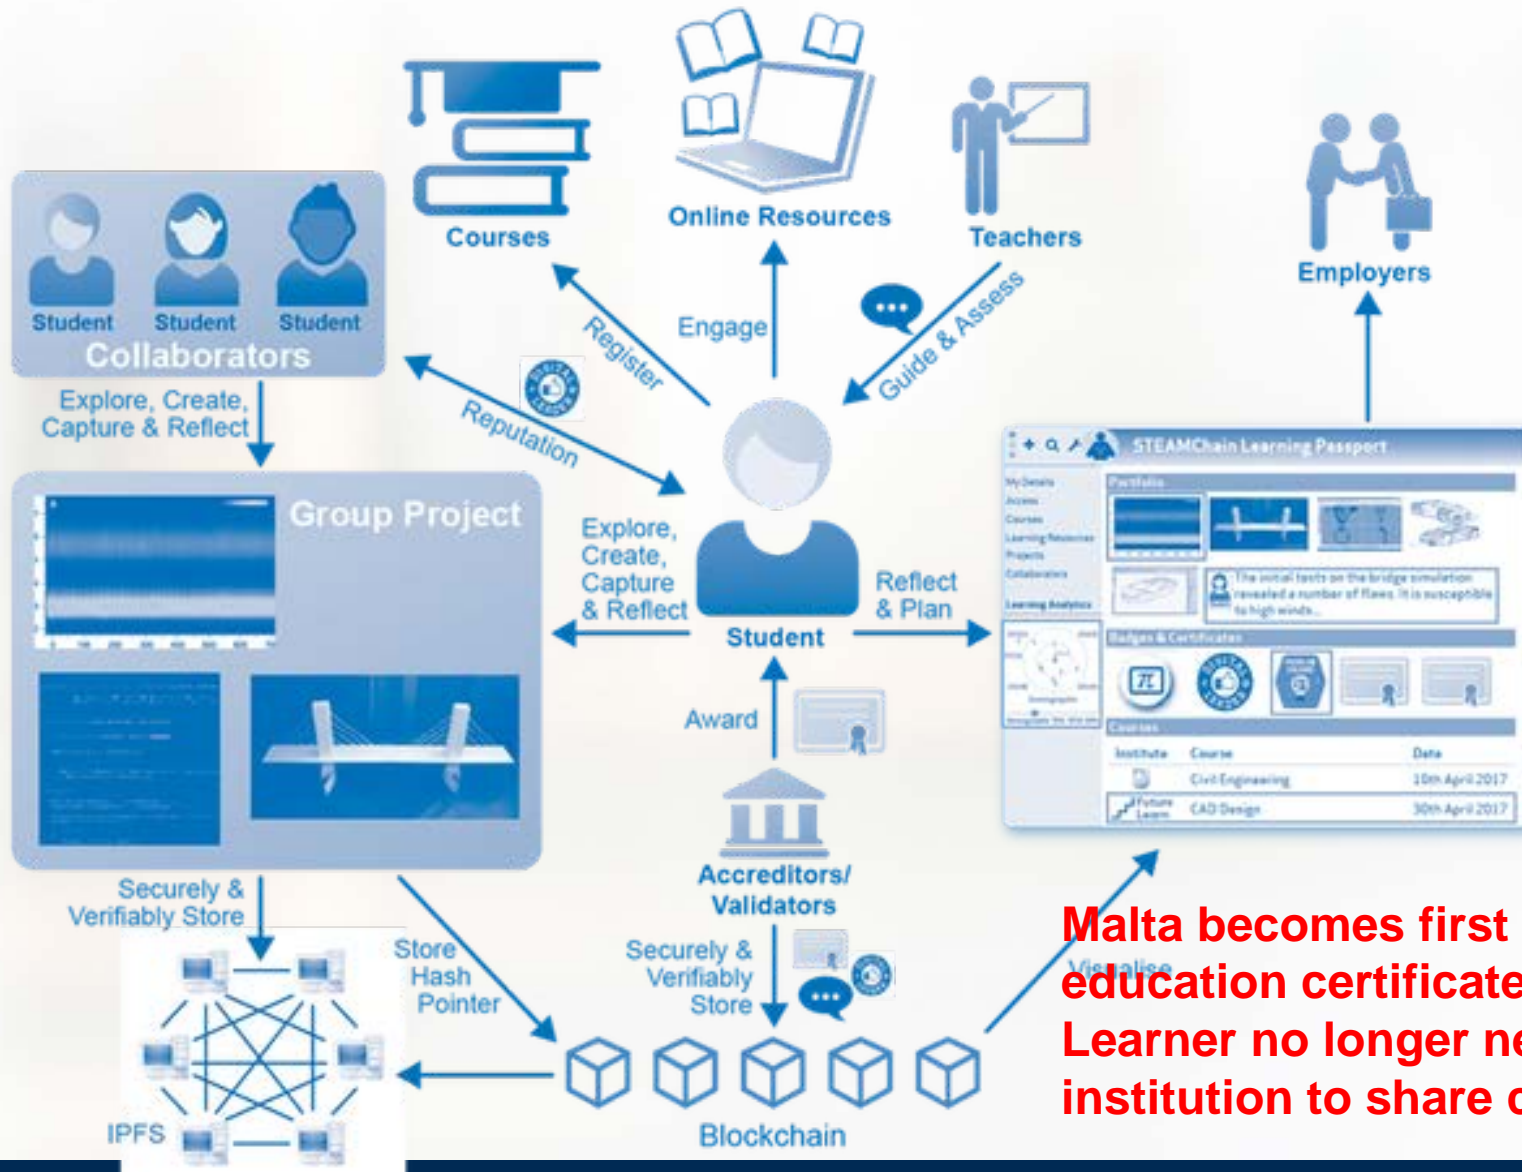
Courses

Online Resources

Teachers

Employers

Student Student Student

Collaborators

Explore, Create, Capture & Reflect

Register

Engage

Guide & Assess

Reputation

Group Project

Explore, Create, Capture & Reflect

Student

Reflect & Plan

STEAMChain Learning Passport

Portfolio

The initial tests on the bridge simulation revealed a number of flaws. It is susceptible to high winds.

Badges & Certificates

Courses

| Institute | Course | Date |
|---|---|---|
| | Civil Engineering | 10th April 2017 |
| Future Learn | CAD Design | 30th April 2017 |

Award

Accreditors/ Validators

Securely & Verifiably Store

Store Hash Pointer

Securely & Verifiably Store

Visualise

IPFS

Blockchain

Malta becomes first
education certificate
Learner no longer ne
institution to share c